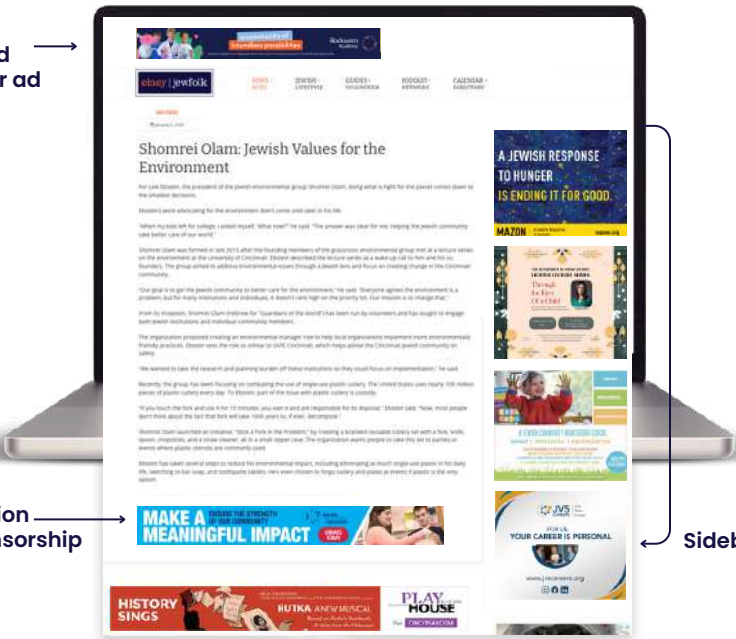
d
r ad

a GRANDPARENTS of boundless possibilities

Rockwern Academy

eJewish | jewfolk

NEWS
JEWISH LIFESTYLE
GUIDES
PODCAST
CALENDAR

Shomrei Olam: Jewish Values for the Environment

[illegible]

A JEWISH RESPONSE TO HUNGER IS ENDING IT FOR GOOD.

MAZON

Through the Eyes Of a Child

A JEWISH COMMUNITY MONTESSORI SCHOOL

JVS CAREERS

FOR US, YOUR CAREER IS PERSONAL

www.jvscareers.org

ion
nsorship

MAKE A MEANINGFUL IMPACT

ENSURE THE STRENGTH OF OUR COMMUNITY

Sideb

HISTORY SINGS

HUTKA A NEW MUSICAL

PLAYHOUSE

CINCYPLAY.COM